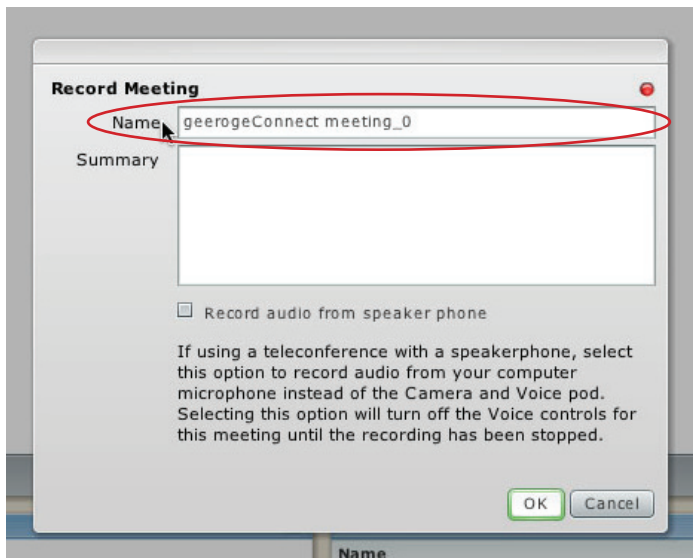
Record Meeting

Name geerogeConnect meeting_0

Summary

Record audio from speaker phone

If using a teleconference with a speakerphone, select this option to record audio from your computer microphone instead of the Camera and Voice pod. Selecting this option will turn off the Voice controls for this meeting until the recording has been stopped.

OK Cancel

Name